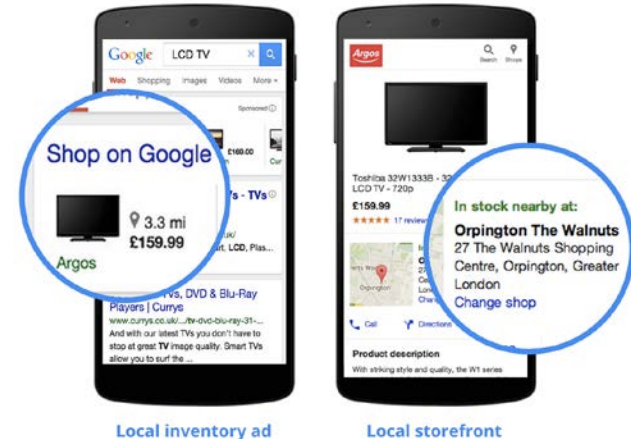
Google LCD TV

Web Shopping Images Videos More

Sponsored

£160.00

Curr

Shop on Google

3.3 mi

£159.99

Argos

s - TVs

uk/

LCD, Plas...

TVs, DVD & Blu-Ray Players | Currys

www.currys.co.uk/.../tv-dvd-blu-ray-31-...

And with our latest TVs you don't have to stop at great TV image quality. Smart TVs allow you to surf the ...

Argos

Search Shops

Toshiba 32W1333B - 32 LCD TV - 720p

£159.99

17 reviews

Orpington

Call Directions

Product description

With striking style and quality, the W1 series

In stock nearby at:

Orpington The Walnuts

27 The Walnuts Shopping Centre, Orpington, Greater London

Change shop

Local inventory ad

Local storefront